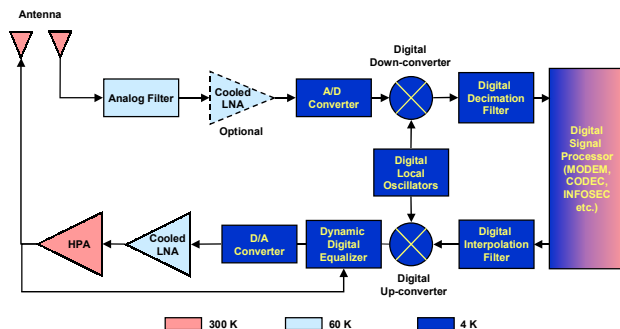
Antenna

Analog Filter

Cooled LNA

Optional

A/D Converter

Digital Down-converter

Digital Decimation Filter

Digital Signal Processor (MODEM, CODEC, INFOSEC etc.)

Digital Local Oscillators

Digital Interpolation Filter

Digital Up-converter

Dynamic Digital Equalizer

D/A Converter

Cooled LNA

HPA

300 K

60 K

4 K